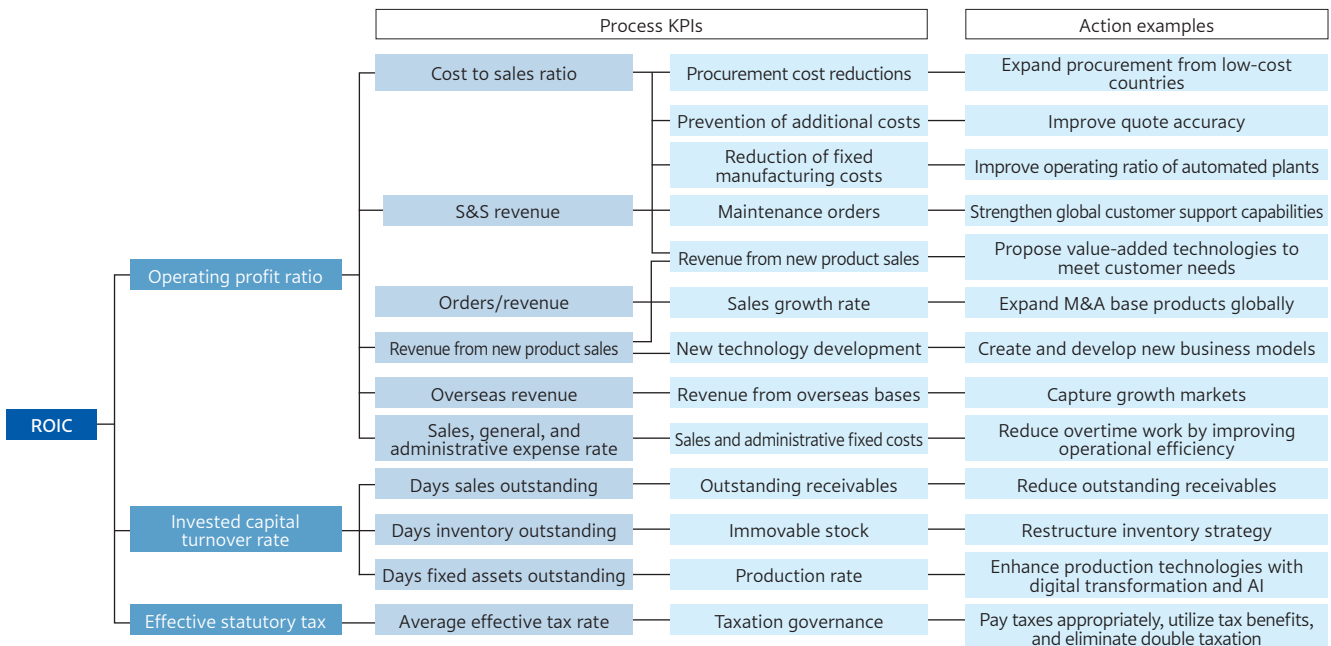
Process KPIs

Action examples

ROIC

Operating profit ratio

Invested capital turnover rate

Effective statutory tax

Cost to sales ratio

S&S revenue

Orders/revenue

Revenue from new product sales

Overseas revenue

Sales, general, and administrative expense rate

Days sales outstanding

Days inventory outstanding

Days fixed assets outstanding

Average effective tax rate

Procurement cost reductions

Prevention of additional costs

Reduction of fixed manufacturing costs

Maintenance orders

Revenue from new product sales

Sales growth rate

New technology development

Revenue from overseas bases

Sales and administrative fixed costs

Outstanding receivables

Immovable stock

Production rate

Taxation governance

Expand procurement from low-cost countries

Improve quote accuracy

Improve operating ratio of automated plants

Strengthen global customer support capabilities

Propose value-added technologies to meet customer needs

Expand M&A base products globally

Create and develop new business models

Capture growth markets

Reduce overtime work by improving operational efficiency

Reduce outstanding receivables

Restructure inventory strategy

Enhance production technologies with digital transformation and AI

Pay taxes appropriately, utilize tax benefits, and eliminate double taxation